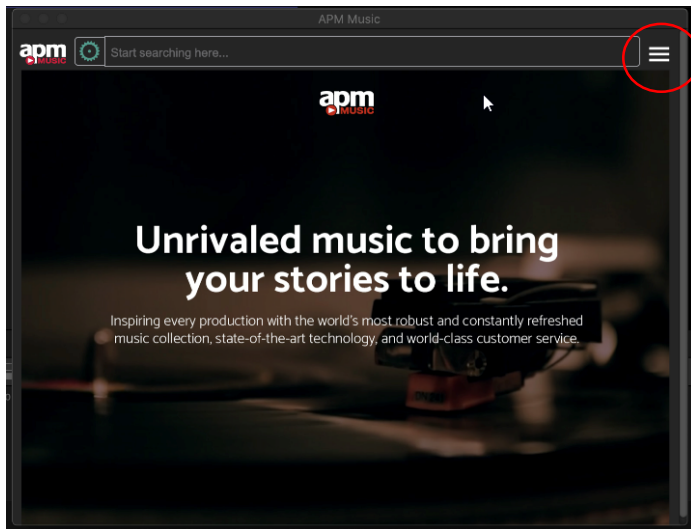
APM Music

apm MUSIC

Start searching here...

apm MUSIC

Unrivaled music to bring your stories to life.

Inspiring every production with the world's most robust and constantly refreshed music collection, state-of-the-art technology, and world-class customer service.